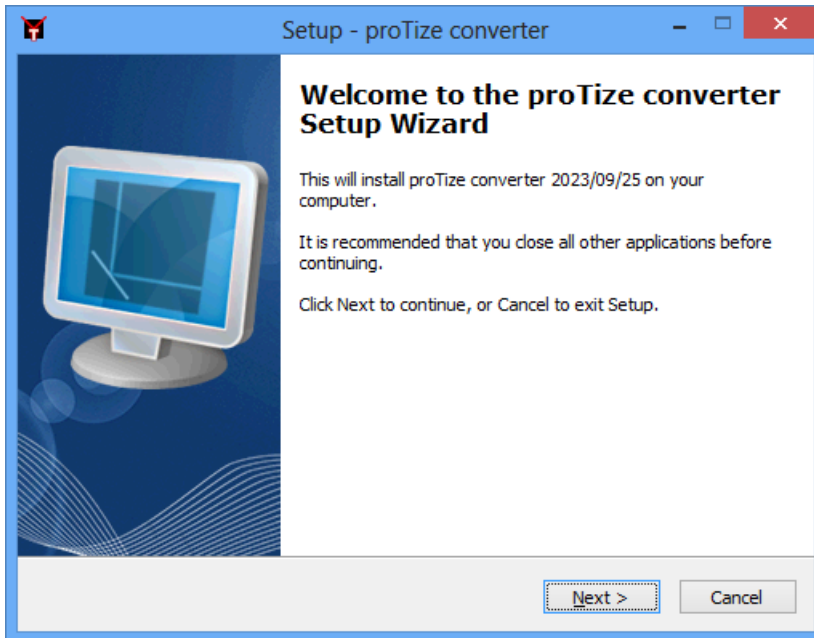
Setup - proTize converter

Welcome to the proTize converter Setup Wizard

This will install proTize converter 2023/09/25 on your computer.

It is recommended that you close all other applications before continuing.

Click Next to continue, or Cancel to exit Setup.

Next >

Cancel